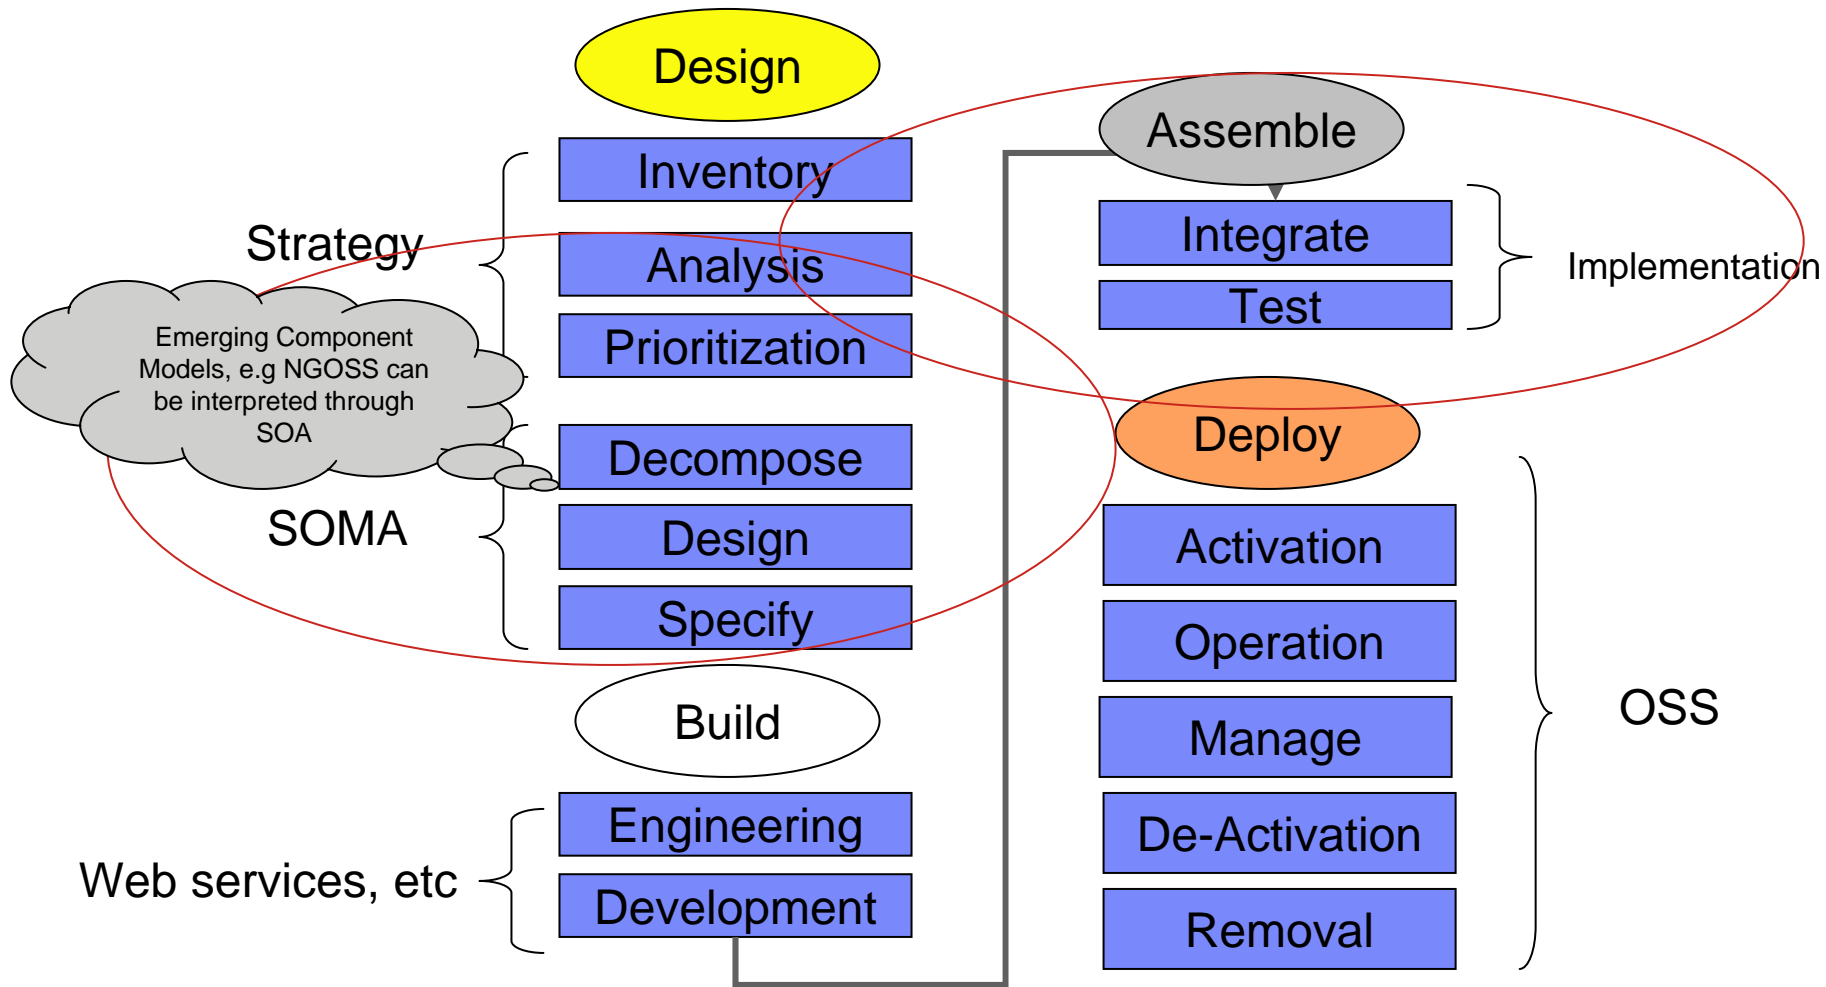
Design

Inventory

Analysis

Prioritization

Decompose

Design

Specify

Strategy

SOMA

Emerging Component Models, e.g NGOSS can be interpreted through SOA

Build

Engineering

Development

Web services, etc

Assemble

Integrate

Test

Implementation

Deploy

Activation

Operation

Manage

De-Activation

Removal

OSS